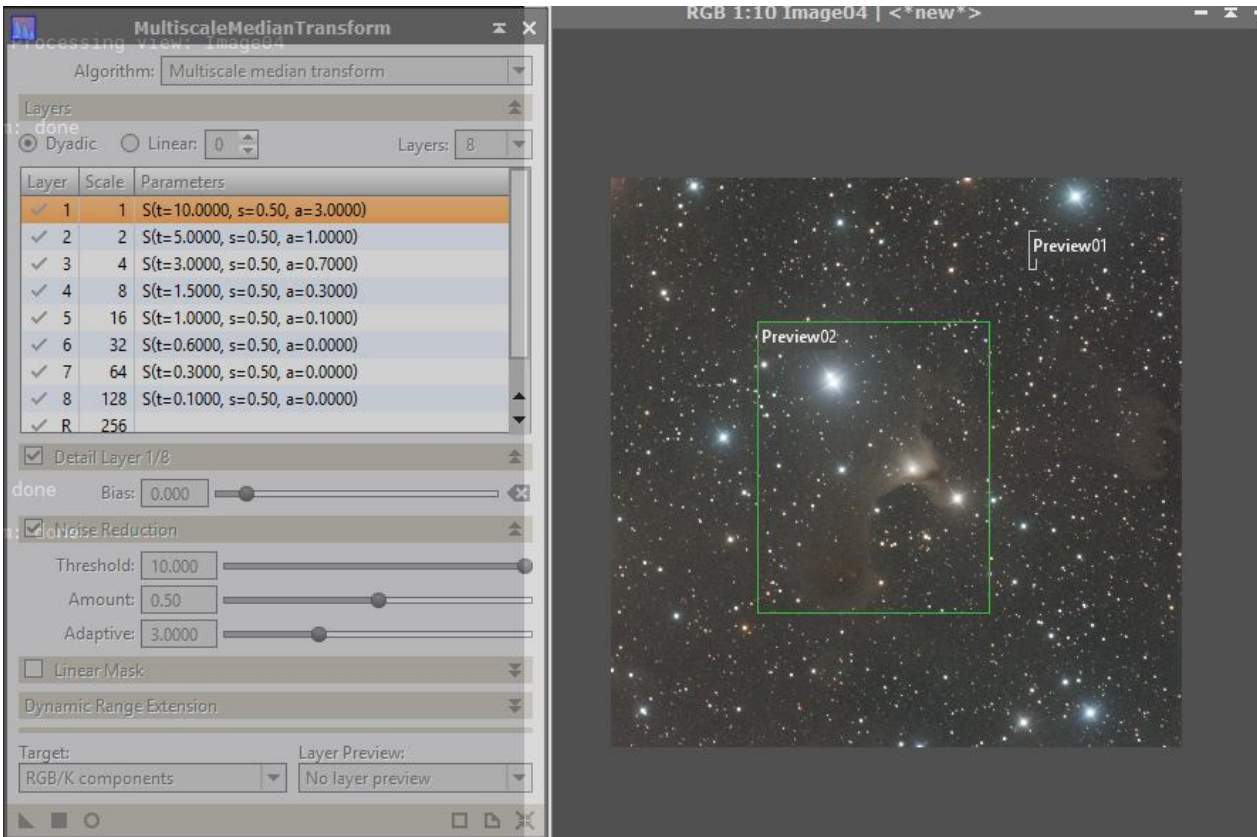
MultiscaleMedianTransform

Processing View: Image04

Algorithm: Multiscale median transform

Layers

n: done

Dyadic Linear: 0 Layers: 8

| Layer | Scale | Parameters |
|---|---|---|
| ✓ 1 | 1 | S(t=10.0000, s=0.50, a=3.0000) |
| ✓ 2 | 2 | S(t=5.0000, s=0.50, a=1.0000) |
| ✓ 3 | 4 | S(t=3.0000, s=0.50, a=0.7000) |
| ✓ 4 | 8 | S(t=1.5000, s=0.50, a=0.3000) |
| ✓ 5 | 16 | S(t=1.0000, s=0.50, a=0.1000) |
| ✓ 6 | 32 | S(t=0.6000, s=0.50, a=0.0000) |
| ✓ 7 | 64 | S(t=0.3000, s=0.50, a=0.0000) |
| ✓ 8 | 128 | S(t=0.1000, s=0.50, a=0.0000) |
| ✓ R | 256 | |

Detail Layer 1/8

done

Bias: 0.000

n: done Noise Reduction

Threshold: 10.000

Amount: 0.50

Adaptive: 3.0000

Linear Mask

Dynamic Range Extension

Target: RGB/K components

Layer Preview: No layer preview

RGB 1:10 Image04 | <*new*>

Preview01

Preview02